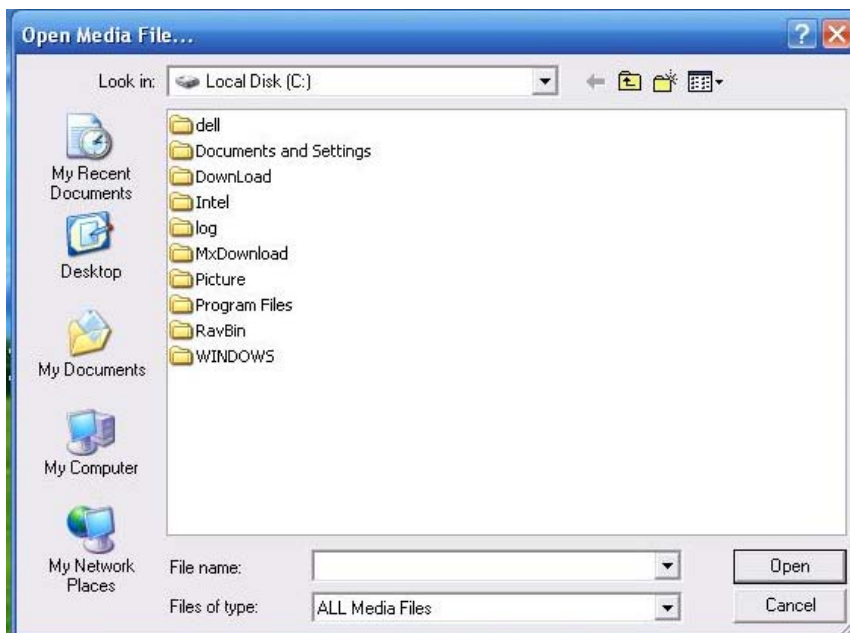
Open Media File...

Look in: Local Disk (C:)

My Recent Documents

Desktop

My Documents

My Computer

My Network Places

dell
Documents and Settings
DownLoad
Intel
log
MxDownload
Picture
Program Files
RavBin
WINDOWS

File name:

Files of type: ALL Media Files

Open

Cancel